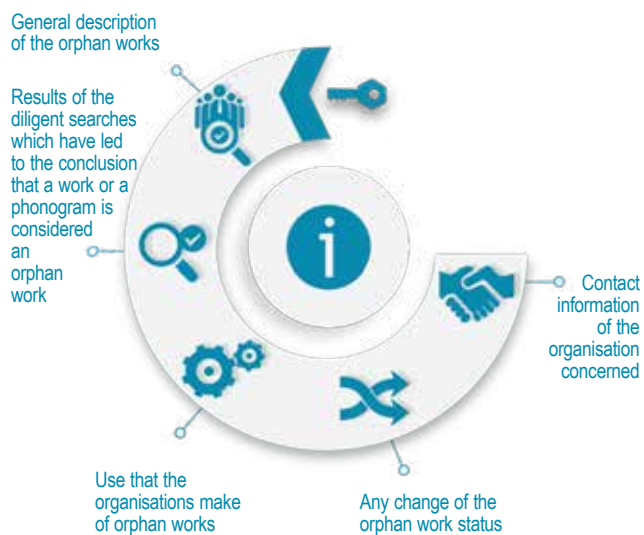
General description of the orphan works

Results of the diligent searches which have led to the conclusion that a work or a phonogram is considered an orphan work

Contact information of the organisation concerned

Use that the organisations make of orphan works

Any change of the orphan work status